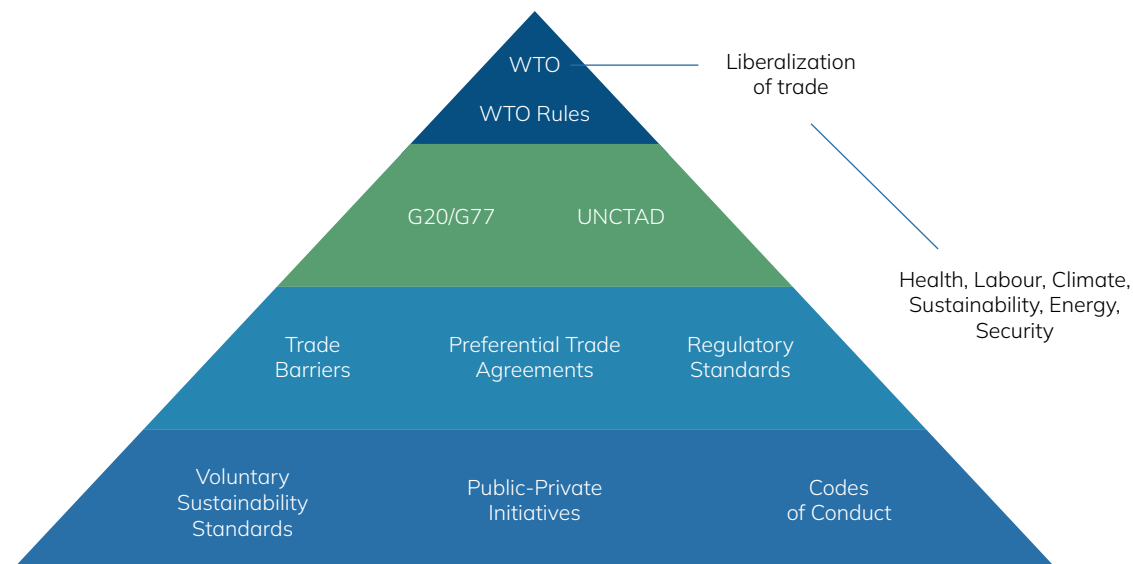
WTO

WTO Rules

Liberalization of trade

G20/G77

UNCTAD

Health, Labour, Climate, Sustainability, Energy, Security

Trade Barriers

Preferential Trade Agreements

Regulatory Standards

Voluntary Sustainability Standards

Public-Private Initiatives

Codes of Conduct